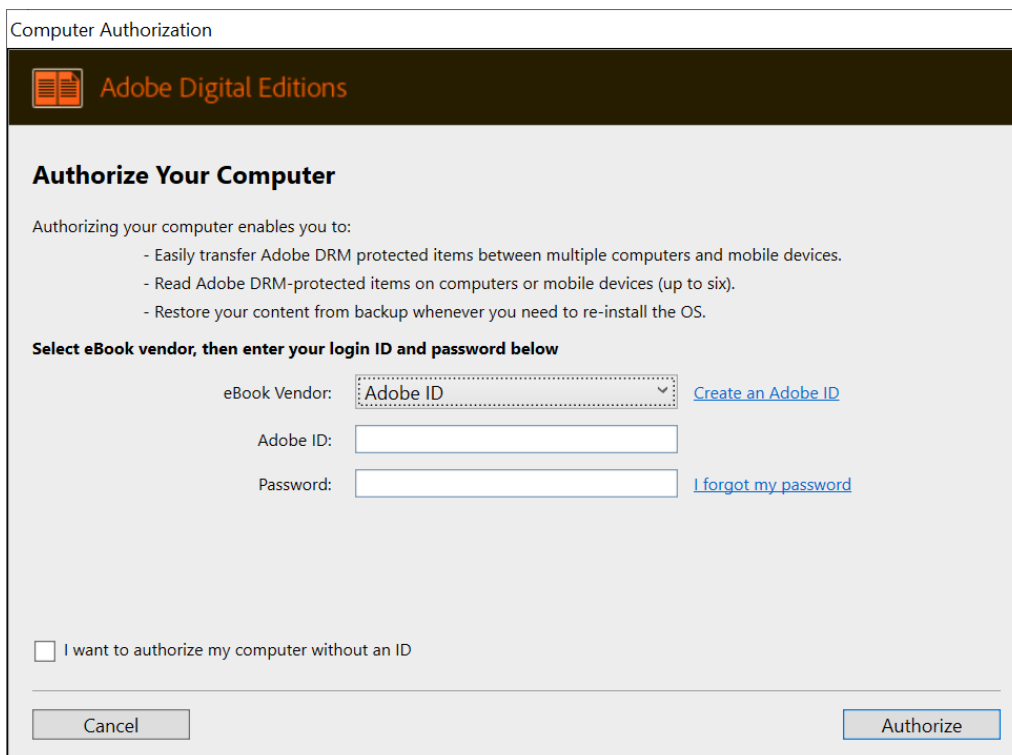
Computer Authorization

Adobe Digital Editions

Authorize Your Computer

Authorizing your computer enables you to:

- Easily transfer Adobe DRM protected items between multiple computers and mobile devices.
- Read Adobe DRM-protected items on computers or mobile devices (up to six).
- Restore your content from backup whenever you need to re-install the OS.

Select eBook vendor, then enter your login ID and password below

eBook Vendor: Adobe ID Create an Adobe ID

Adobe ID:

Password: I forgot my password

I want to authorize my computer without an ID

Cancel

Authorize